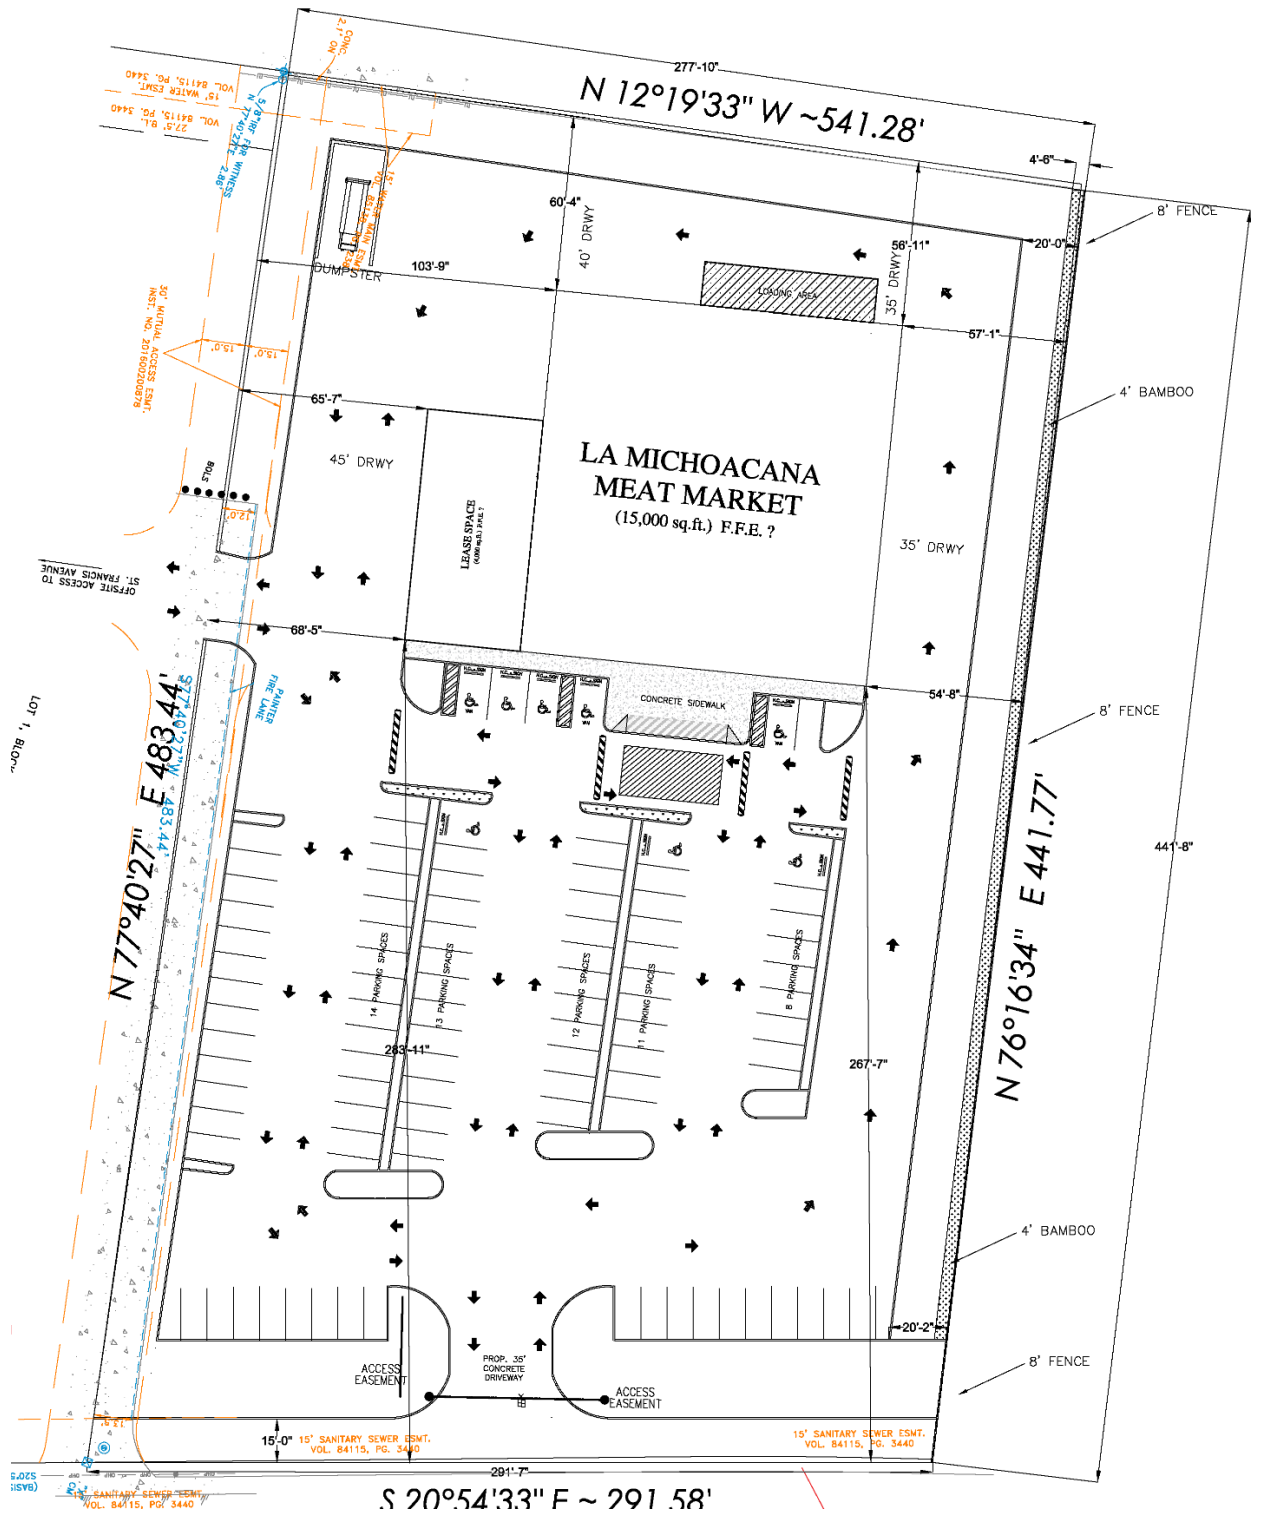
277'-10"
N 12°19'33" W ~541.28'
4'-6"
8' FENCE
20'-0"
VOL. 84115, PG. 3440
15' WATER ESMT.
VOL. 84115, PG. 3440
27.5' B.L.
N 77°40'27" E
2.86'
5/8" IRF FOR WITNESS
60'-4"
40' DRWY
56'-11"
DUMPSTER
103'-9"
LOADING AREA
35' DRWY
57'-1"
30' MUTUAL ACCESS ESMT.
INST. NO. 20160200878
15.0'
15.0'
65'-7"
4' BAMBOO
45' DRWY
LA MICHOACANA
MEAT MARKET
(15,000 sq.ft.) F.F.E. ?
LEASE SPACE
35' DRWY
12.0'
OFFSITE ACCESS TO
ST. FRANCIS AVENUE
68'-5"
54'-8"
CONCRETE SIDEWALK
8' FENCE
LOT 1, BLOCK
PAINTED FIRE LANE
N 77°40'27" E 483.44'
483.44'
441'-8"
N 76°16'34" E 441.77'
14 PARKING SPACES
13 PARKING SPACES
12 PARKING SPACES
11 PARKING SPACES
8 PARKING SPACES
283'-11"
267'-7"
4' BAMBOO
20'-2"
8' FENCE
ACCESS EASEMENT
PROP. 35' CONCRETE DRIVEWAY
ACCESS EASEMENT
15'-0"
15' SANITARY SEWER ESMT.
VOL. 84115, PG. 3440
15' SANITARY SEWER ESMT.
VOL. 84115, PG. 3440
291'-7"
15' SANITARY SEWER ESMT.
VOL. 84115, PG. 3440
S 20°54'33" E ~ 291.58'